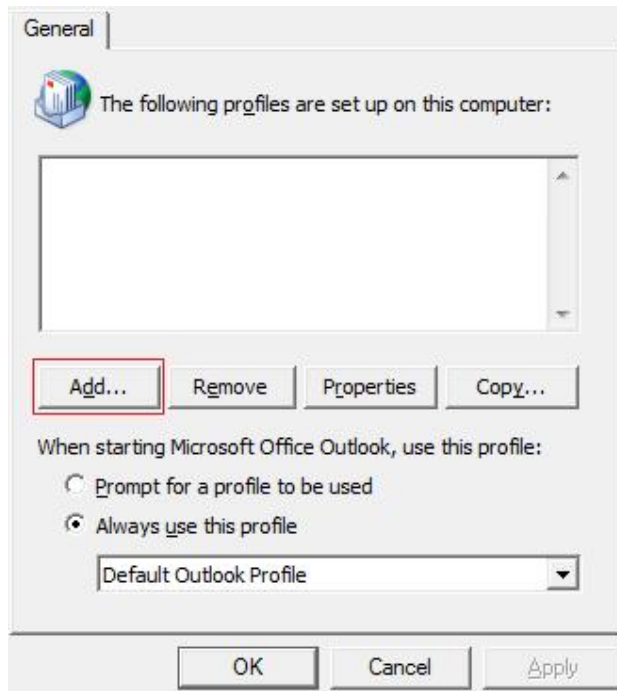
General

The following profiles are set up on this computer:

Add...
Remove
Properties
Copy...

When starting Microsoft Office Outlook, use this profile:

Prompt for a profile to be used

Always use this profile

Default Outlook Profile

OK
Cancel
Apply